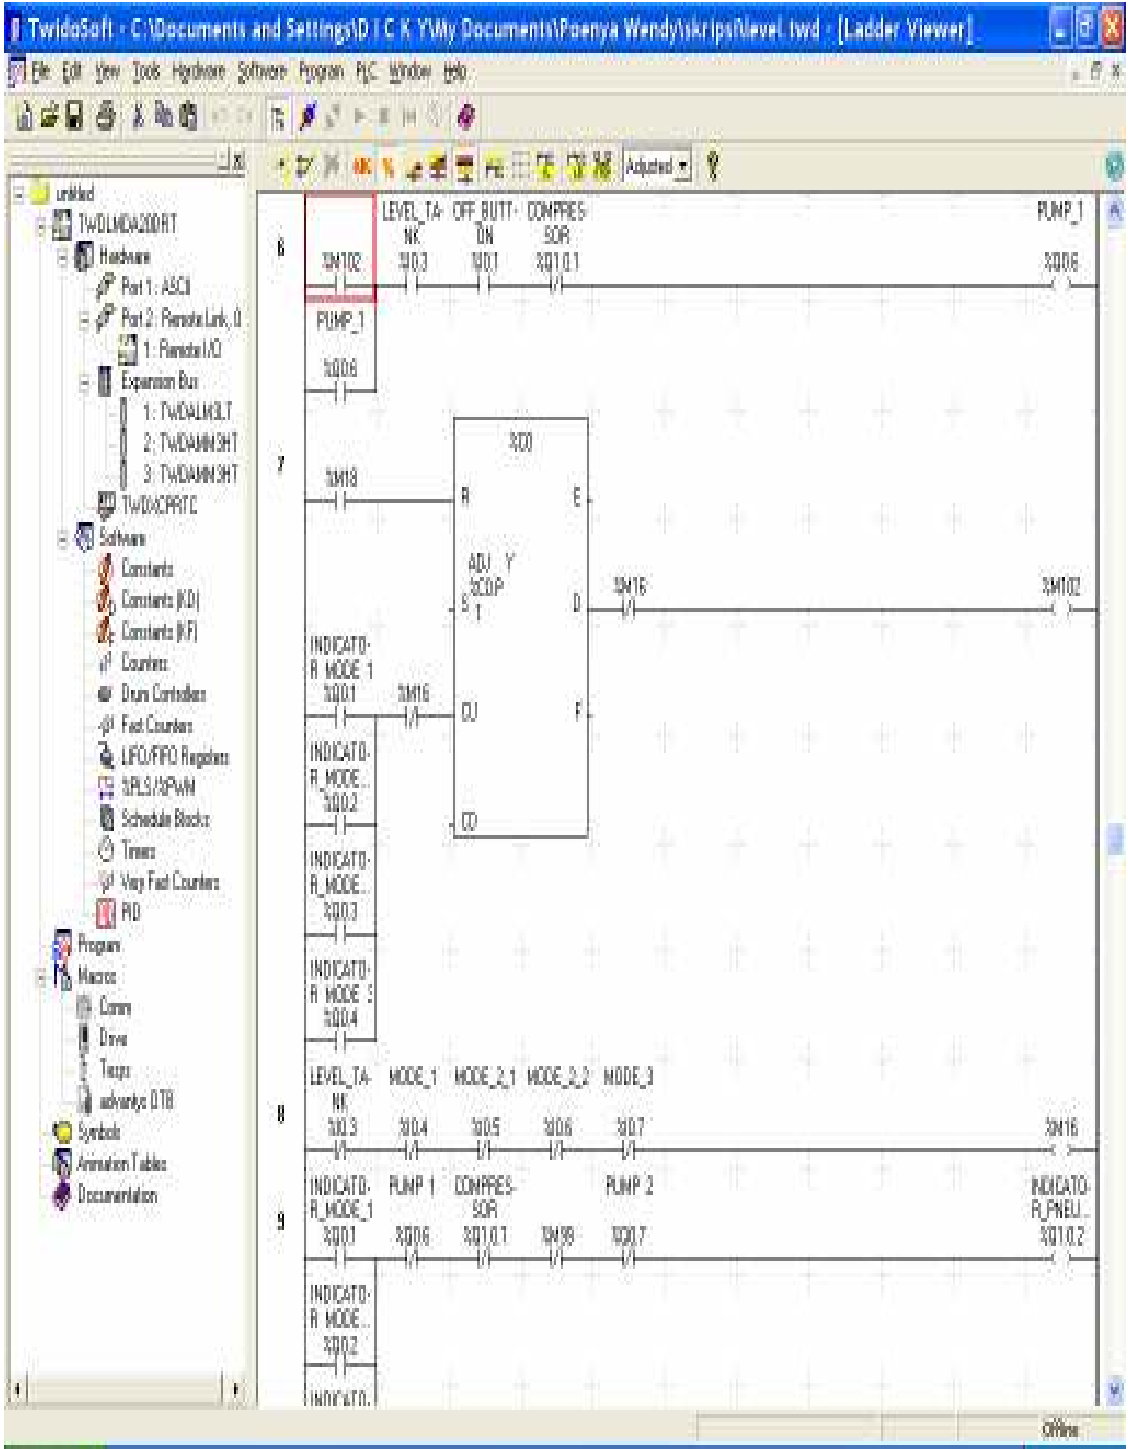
TwidoSoft - C:\Documents and Settings\D I C K Y\My Documents\Poenya Wendy\skripsi\level.twd - [Ladder Viewer]

File Edit View Tools Hardware Software Program PLC Window Help

Adjusted

untitled
TWDLMDA20DRT
Hardware
Port 1: ASCII
Port 2: Remote Link, 0
1: Remote I/O
Expansion Bus
1: TWDALM3LT
2: TWDAMM3HT
3: TWDAMM3HT
TWDXCPRTC
Software
Constants
Constants (KD)
Constants (KF)
Counters
Drum Controllers
Fast Counters
LIFO/FIFO Registers
%PLS/%PWM
Schedule Blocks
Timers
Very Fast Counters
PID
Program
Macros
Comm
Drive
Tasps
advantys OTB
Symbols
Animation Tables
Documentation

6
%M102
LEVEL_TANK
%I0.3
OFF_BUTTON
%I0.1
COMPRESSOR
%Q1.0.1
PUMP_1
%Q0.6
PUMP_1
%Q0.6

7
%C0
%M18
R
E
ADJ Y
%C0.P
1
S
D
%M16
%M102
INDICATOR_MODE_1
%Q0.1
%M16
CU
F
INDICATOR_MODE...
%Q0.2
CD
INDICATOR_MODE...
%Q0.3
INDICATOR_MODE_3
%Q0.4

8
LEVEL_TANK
%I0.3
MODE_1
%I0.4
MODE_2_1
%I0.5
MODE_2_2
%I0.6
MODE_3
%I0.7
%M16

9
INDICATOR_MODE_1
%Q0.1
PUMP 1
%Q0.6
COMPRESSOR
%Q1.0.1
%M98
PUMP 2
%Q0.7
INDICATOR_PNEU...
%Q1.0.2
INDICATOR_MODE...
%Q0.2
INDICATO...

Offline